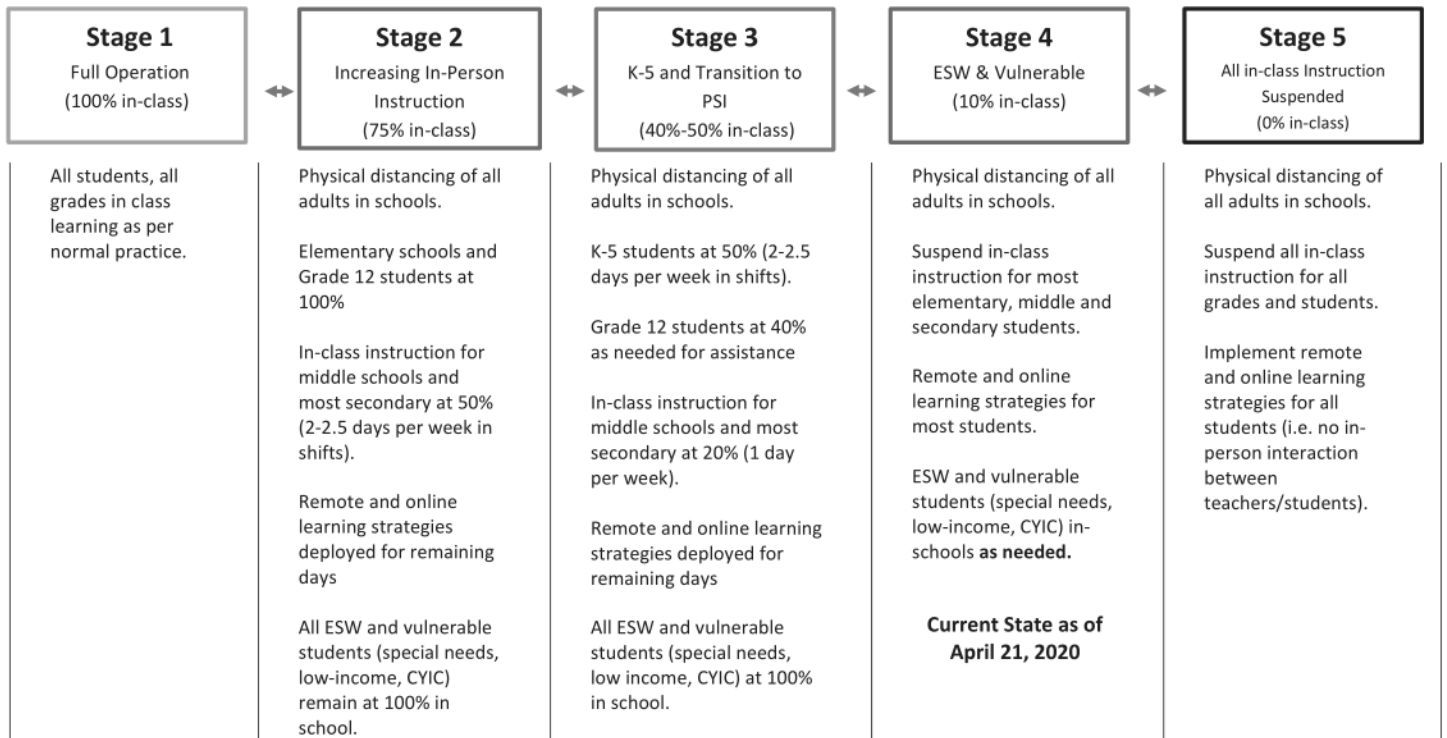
Stage 1
Full Operation
(100% in-class)

Stage 2
Increasing In-Person Instruction
(75% in-class)

Stage 3
K-5 and Transition to PSI
(40%-50% in-class)

Stage 4
ESW & Vulnerable
(10% in-class)

Stage 5
All in-class Instruction Suspended
(0% in-class)

All students, all grades in class learning as per normal practice.

Physical distancing of all adults in schools.

Elementary schools and Grade 12 students at 100%

In-class instruction for middle schools and most secondary at 50% (2-2.5 days per week in shifts).

Remote and online learning strategies deployed for remaining days

All ESW and vulnerable students (special needs, low-income, CYIC) remain at 100% in school.

Physical distancing of all adults in schools.

K-5 students at 50% (2-2.5 days per week in shifts).

Grade 12 students at 40% as needed for assistance

In-class instruction for middle schools and most secondary at 20% (1 day per week).

Remote and online learning strategies deployed for remaining days

All ESW and vulnerable students (special needs, low income, CYIC) at 100% in school.

Physical distancing of all adults in schools.

Suspend in-class instruction for most elementary, middle and secondary students.

Remote and online learning strategies for most students.

ESW and vulnerable students (special needs, low-income, CYIC) in-schools **as needed.**

**Current State as of April 21, 2020**

Physical distancing of all adults in schools.

Suspend all in-class instruction for all grades and students.

Implement remote and online learning strategies for all students (i.e. no in-person interaction between teachers/students).